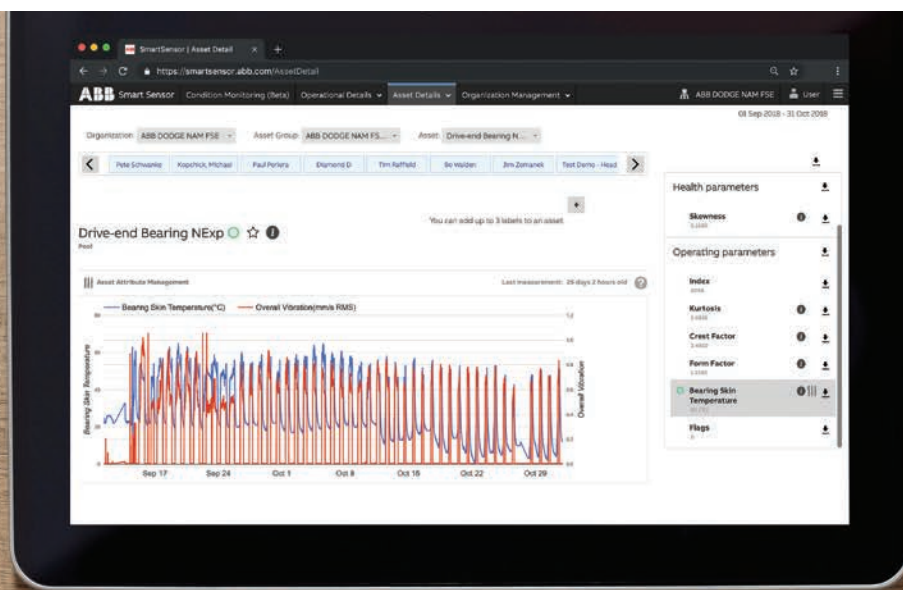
SmartSensor | Asset Detail ×

https://smartsensor.abb.com/AssetDetail

ABB Smart Sensor Condition Monitoring (Beta) Operational Details Asset Details Organization Management

ABB DODGE NAM FSE User

08 Sep 2018 - 31 Oct 2018

Organization ABB DODGE NAM FSE Asset Group ABB DODGE NAM FS... Asset Drive-end Bearing N...

Pete Schwanke Kopchick, Michael Paul Periera Diamond D Tim Raffield Bo Walden Jim Zomanek Test Demo - Head

You can add up to 3 labels to an asset

Drive-end Bearing NExp

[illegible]

Asset Attribute Management

Last measurement: 20 days 2 hours old

Bearing Skin Temperature(°C) Overall Vibration(mm/s RMS)

Bearing Skin Temperature

Overall Vibration

Sep 17 Sep 24 Oct 1 Oct 8 Oct 15 Oct 22 Oct 29

Health parameters

Skewness

Operating parameters

Index

Kurtosis

Crest Factor

Form Factor

Bearing Skin Temperature

Flags